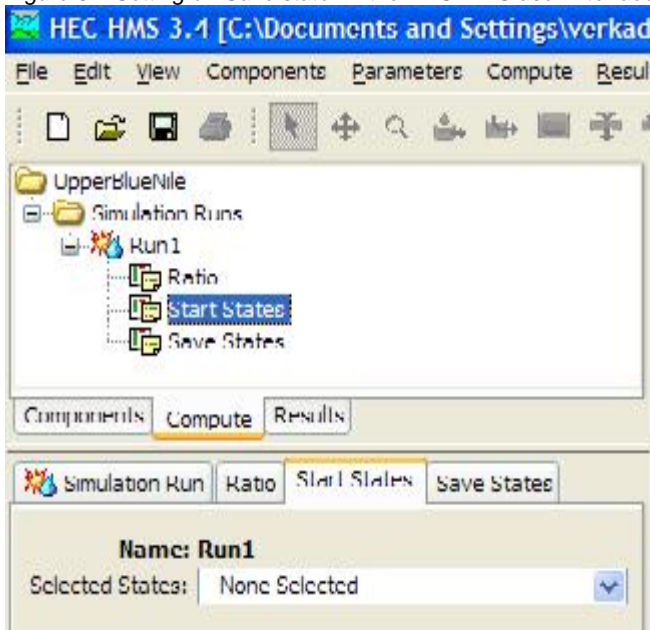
HEC HMS 3.4 [C:\Documents and Settings\verkad

File Edit View Components Parameters Compute Resul

UpperBlueNile
Simulation Runs
Run1
Ratio
Start States
Save States

Components Compute Results

Simulation Run Ratio Start States Save States

Name: Run1
Selected States: None Selected